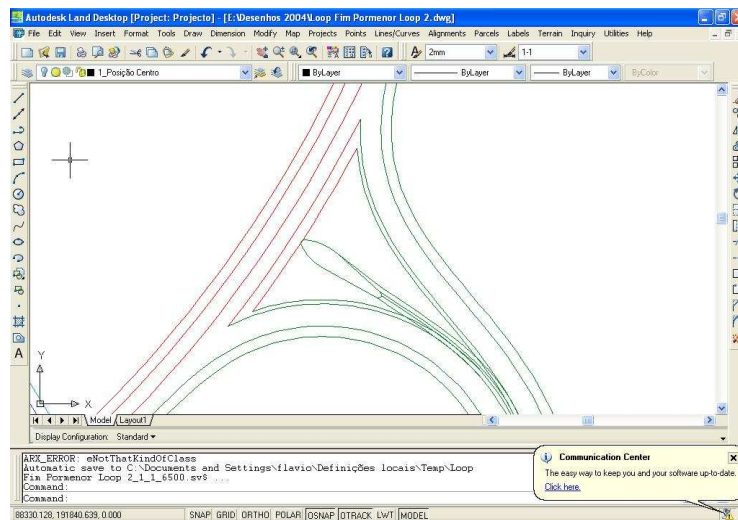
Autodesk Land Desktop [Project: Projecto] - [E:\Desenhos 2004\Loop Fim Pormenor Loop 2.dwg]

File Edit View Insert Format Tools Draw Dimension Modify Map Projects Points Lines/Curves Alignments Parcels Labels Terrain Inquiry Utilities Help

2mm 1:1

1_Posição Centro ByLayer ByLayer ByLayer ByColor

Y

X

Model Layout1

Display Configuration: Standard

ARX_ERROR: eNotThatKindOfClass
Automatic save to C:\Documents and Settings\flavio\Definições locais\Temp\Loop Fim Pormenor Loop 2_1_1_6500.sv$ ...
Command:
Command:

Communication Center
The easy way to keep you and your software up-to-date.
Click here.

88330.128, 191840.639, 0.000 SNAP GRID ORTHO POLAR OSNAP OTRACK LWT MODEL